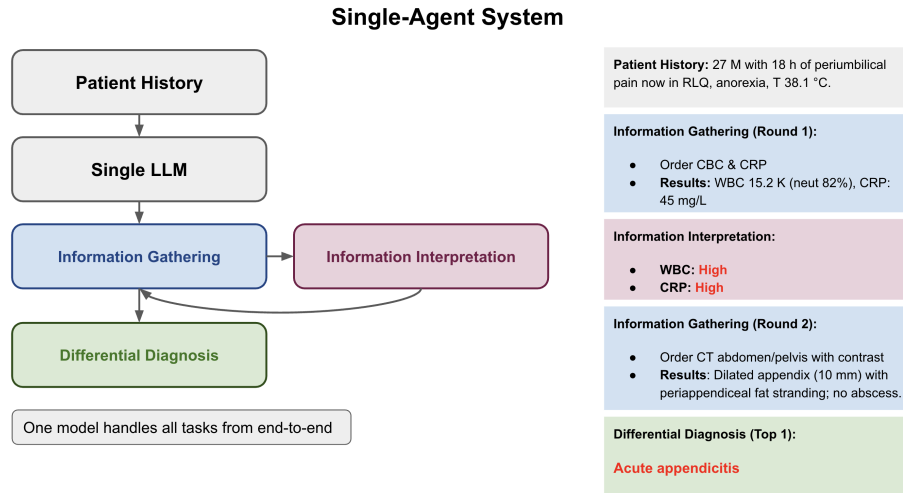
Single-Agent System

Patient History

Single LLM

Information Gathering

Information Interpretation

Differential Diagnosis

One model handles all tasks from end-to-end

Patient History: 27 M with 18 h of periumbilical pain now in RLQ, anorexia, T 38.1 °C.

Information Gathering (Round 1):

- Order CBC & CRP
- Results: WBC 15.2 K (neut 82%), CRP: 45 mg/L

Information Interpretation:

- WBC: High
- CRP: High

Information Gathering (Round 2):

- Order CT abdomen/pelvis with contrast
- Results: Dilated appendix (10 mm) with periappendiceal fat stranding; no abscess.

Differential Diagnosis (Top 1):

Acute appendicitis